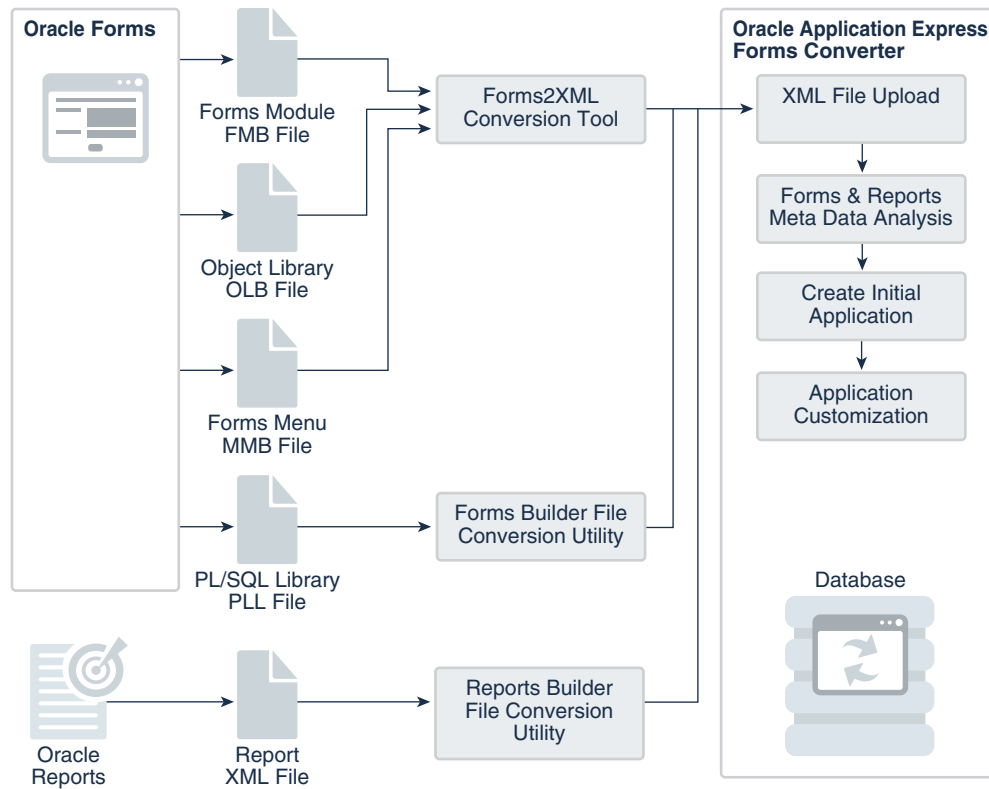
Oracle Forms

Forms Module
FMB File

Object Library
OLB File

Forms Menu
MMB File

PL/SQL Library
PLL File

Oracle
Reports

Report
XML File

Forms2XML
Conversion Tool

Forms Builder File
Conversion Utility

Reports Builder
File Conversion
Utility

Oracle Application Express
Forms Converter

XML File Upload

Forms & Reports
Meta Data Analysis

Create Initial
Application

Application
Customization

Database